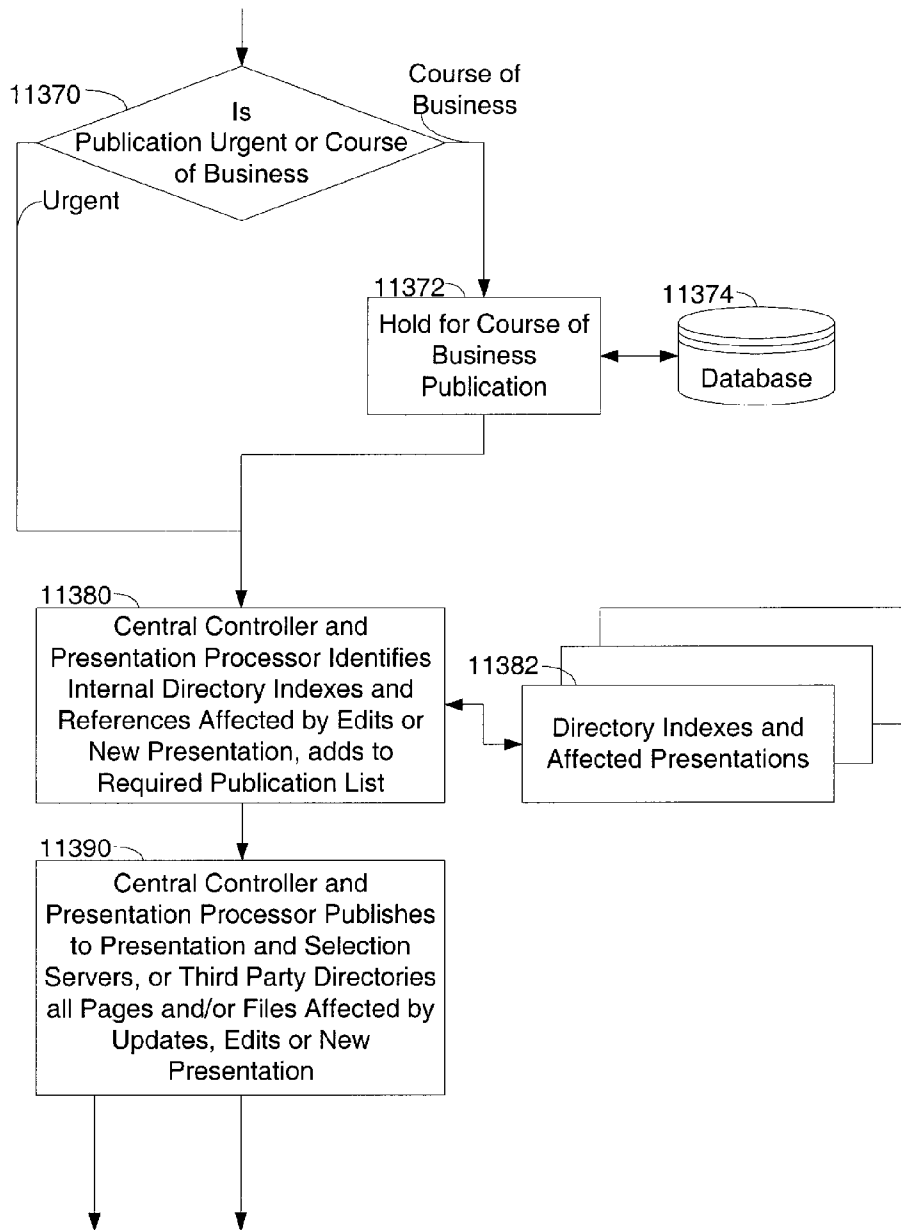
11370

Is Publication Urgent or Course of Business

Course of Business

Urgent

11372

Hold for Course of Business Publication

11374

Database

11380

Central Controller and Presentation Processor Identifies Internal Directory Indexes and References Affected by Edits or New Presentation, adds to Required Publication List

11382

Directory Indexes and Affected Presentations

11390

Central Controller and Presentation Processor Publishes to Presentation and Selection Servers, or Third Party Directories all Pages and/or Files Affected by Updates, Edits or New Presentation